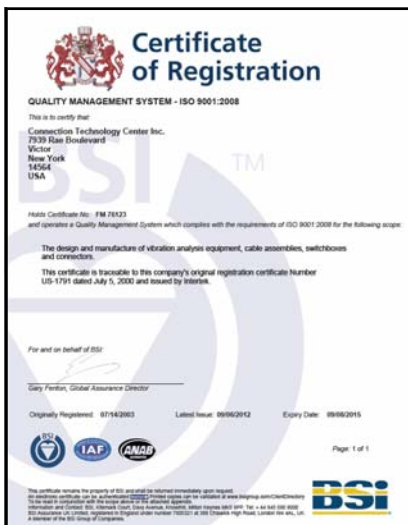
Certificate of Registration

QUALITY MANAGEMENT SYSTEM - ISO 9001:2008

This is to certify that:

Connection Technology Center Inc.
7939 Rae Boulevard
Victor
New York
14564
USA

TM

Holds Certificate No: FM 75123
and operates a Quality Management System which complies with the requirements of ISO 9001:2008 for the following scope:

The design and manufacture of vibration analysis equipment, cable assemblies, switchboxes and connectors.

This certificate is traceable to this company's original registration certificate Number US-1791 dated July 5, 2000 and issued by Intertek.

For and on behalf of BSI:

Gary Fenton, Global Assurance Director

Originally Registered: 07/14/2003 Latest Issue: 09/06/2012 Expiry Date: 09/08/2015

Page: 1 of 1

IAF ANAB

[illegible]

BSI